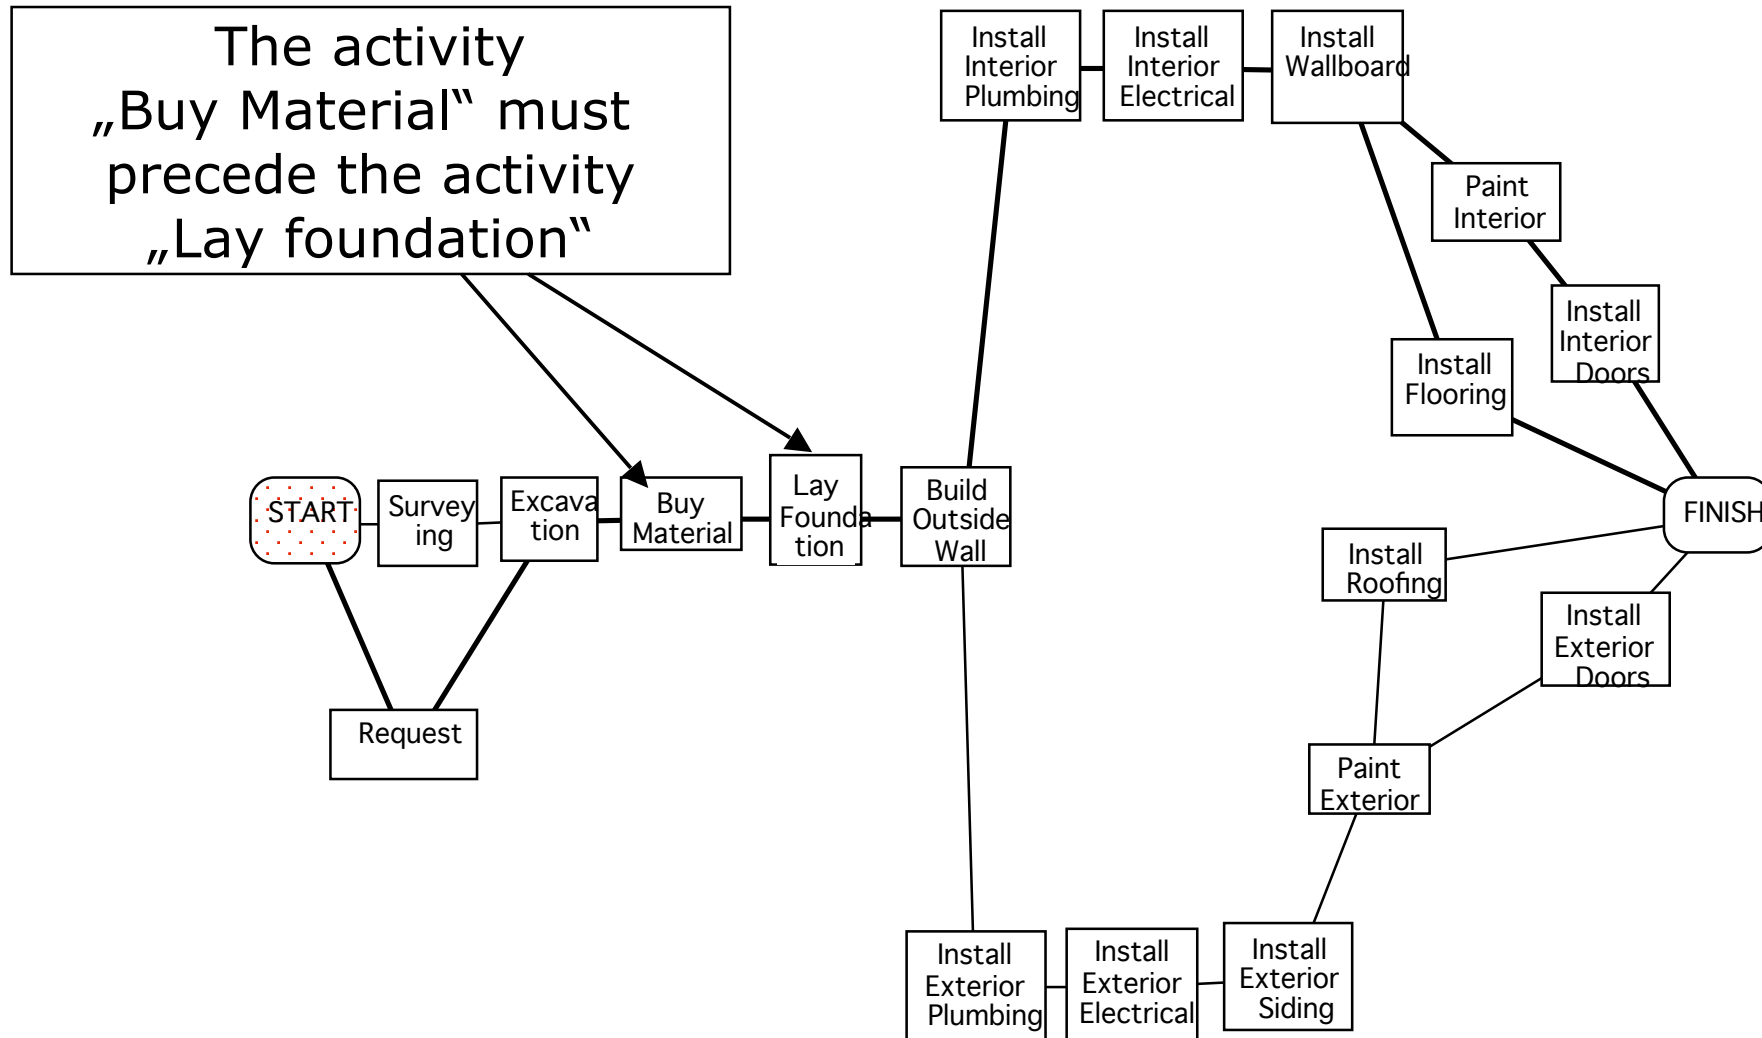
The activity „Buy Material" must precede the activity „Lay foundation"

Install Interior Plumbing

Install Interior Electrical

Install Wallboard

Paint Interior

Install Interior Doors

Install Flooring

START

Surveying

Excavation

Buy Material

Lay Foundation

Build Outside Wall

FINISH

Install Roofing

Install Exterior Doors

Request

Paint Exterior

Install Exterior Plumbing

Install Exterior Electrical

Install Exterior Siding